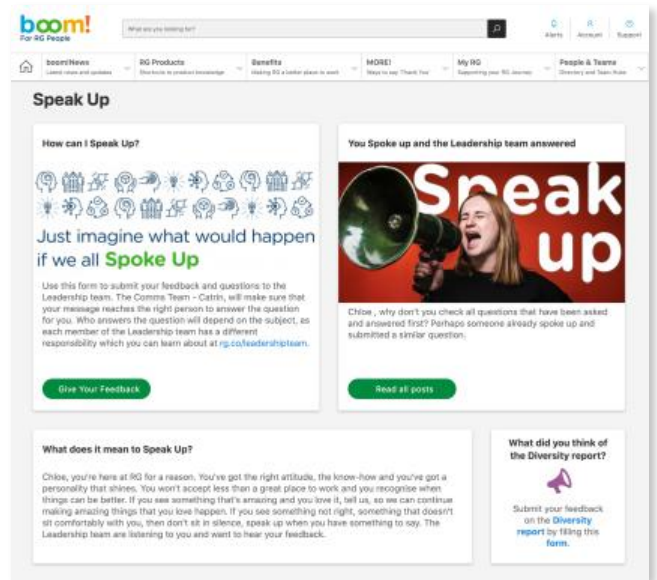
boom!
For RG People

What are you looking for?

Alerts Account Support

boom!News
Latest news and updates

RG Products
Shortcuts to product knowledge

Benefits
Making RG a better place to work

MORE!
Ways to say Thank You

My RG
Supporting your RG Journey

People & Teams
Directory and Team Hubs

Speak Up

How can I Speak Up?

Just imagine what would happen if we all Spoke Up

Use this form to submit your feedback and questions to the Leadership team. The Comms Team - Catrin, will make sure that your message reaches the right person to answer the question for you. Who answers the question will depend on the subject, as each member of the Leadership team has a different responsibility which you can learn about at rg.co/leadershipteam.

Give Your Feedback

You Spoke up and the Leadership team answered

Speak up

Chloe , why don't you check all questions that have been asked and answered first? Perhaps someone already spoke up and submitted a similar question.

Read all posts

What does it mean to Speak Up?

Chloe, you're here at RG for a reason. You've got the right attitude, the know-how and you've got a personality that shines. You won't accept less than a great place to work and you recognise when things can be better. If you see something that's amazing and you love it, tell us, so we can continue making amazing things that you love happen. If you see something not right, something that doesn't sit comfortably with you, then don't sit in silence, speak up when you have something to say. The Leadership team are listening to you and want to hear your feedback.

What did you think of the Diversity report?

Submit your feedback on the Diversity report by filling this form.